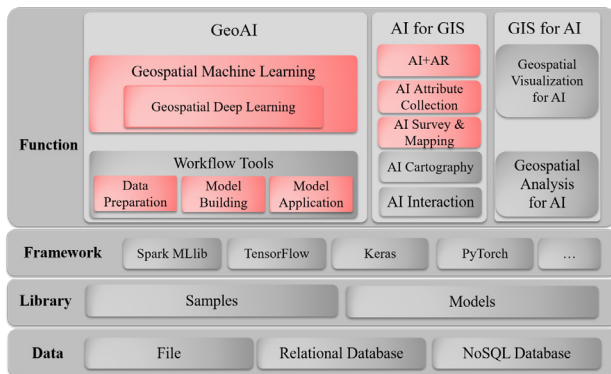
Function

GeoAI

Geospatial Machine Learning

Geospatial Deep Learning

Workflow Tools

Data Preparation

Model Building

Model Application

AI for GIS

AI+AR

AI Attribute Collection

AI Survey & Mapping

AI Cartography

AI Interaction

GIS for AI

Geospatial Visualization for AI

Geospatial Analysis for AI

Framework

Spark MLlib

TensorFlow

Keras

PyTorch

…

Library

Samples

Models

Data

File

Relational Database

NoSQL Database